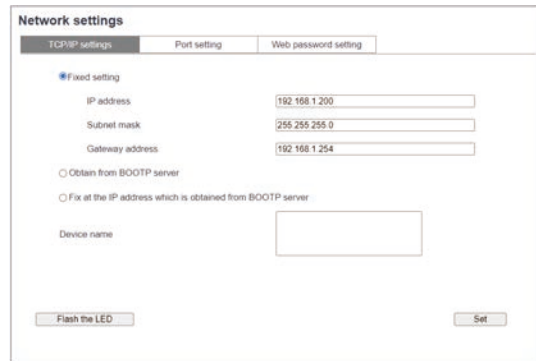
Network settings

TCP/IP settings | Port setting | Web password setting

Fixed setting

IP address 192.168.1.200

Subnet mask 255.255.255.0

Gateway address 192.168.1.254

Obtain from BOOTP server

Fix at the IP address which is obtained from BOOTP server

Device name

Flash the LED

Set